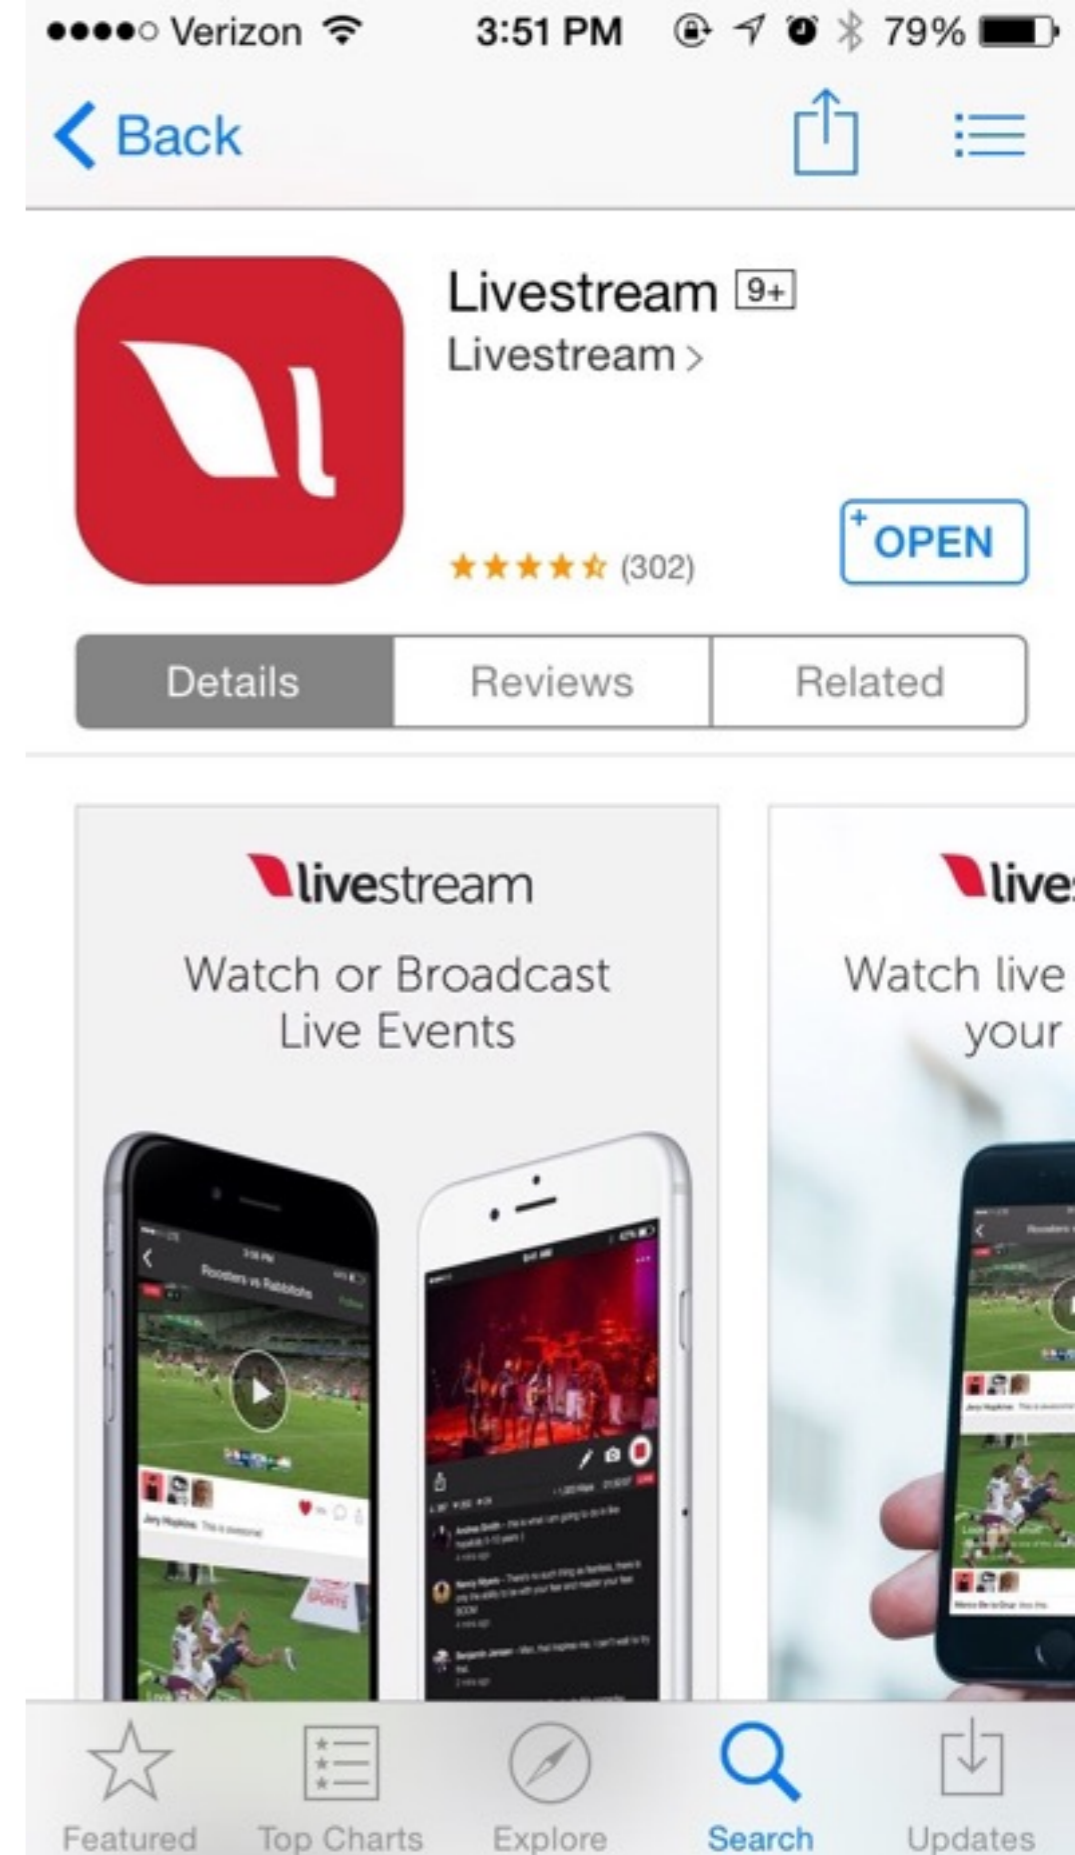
●●●●○ Verizon 3:51 PM 79%

Back

Livestream 9+
Livestream >

★★★★☆ (302)

OPEN

Details | Reviews | Related

livestream
Watch or Broadcast Live Events

Roosters vs Rabbitohs

live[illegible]
Watch live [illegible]
your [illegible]

Featured Top Charts Explore Search Updates